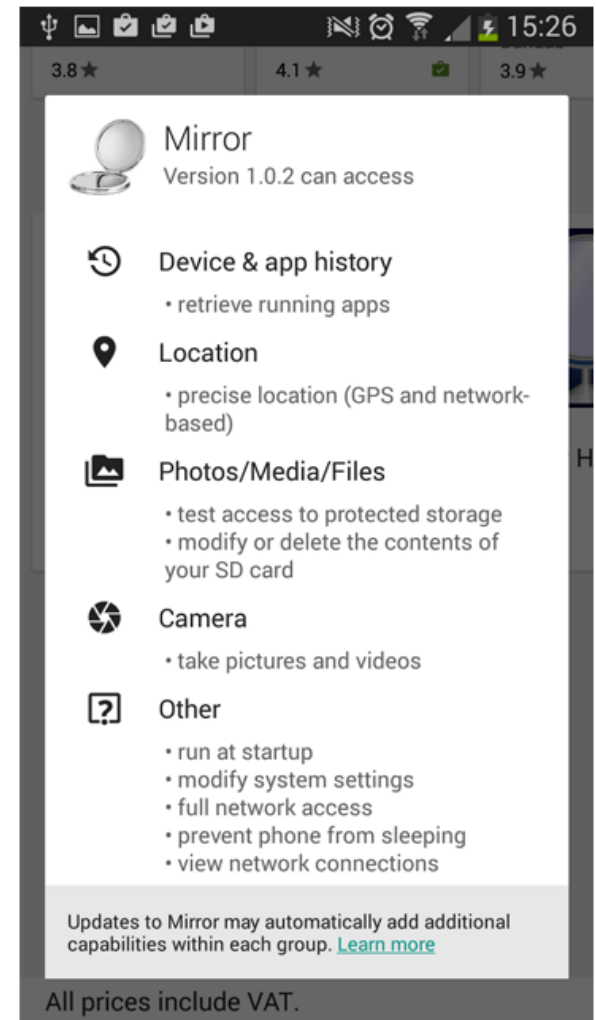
15:26

3.8★ 4.1★ 3.9★

Mirror
Version 1.0.2 can access

Device & app history
• retrieve running apps

Location
• precise location (GPS and network-based)

Photos/Media/Files
• test access to protected storage
• modify or delete the contents of your SD card

Camera
• take pictures and videos

Other
• run at startup
• modify system settings
• full network access
• prevent phone from sleeping
• view network connections

Updates to Mirror may automatically add additional capabilities within each group. Learn more

All prices include VAT.